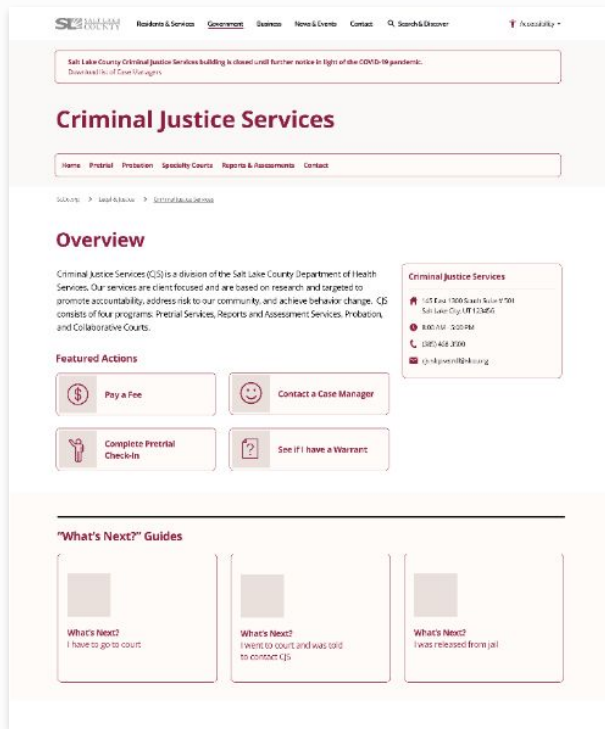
SL SALT LAKE COUNTY Residents & Services Government Business News & Events Contact Search & Discover Accessibility

Salt Lake County Criminal Justice Services building is closed until further notice in light of the COVID-19 pandemic.
Download list of Case Managers

Criminal Justice Services

Home Pretrial Probation Specialty Courts Reports & Assessments Contact

SLCo.org > Legal & Justice > Criminal Justice Services

Overview

Criminal Justice Services (CJS) is a division of the Salt Lake County Department of Health Services. Our services are client focused and are based on research and targeted to promote accountability, address risk to our community, and achieve behavior change. CJS consists of four programs: Pretrial Services, Reports and Assessment Services, Probation, and Collaborative Courts.

Criminal Justice Services

145 East 1300 South Suite 501
Salt Lake City, UT 123456

8:00 AM - 5:00 PM

(385) 468-3500

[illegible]

Featured Actions

Pay a Fee

Contact a Case Manager

Complete Pretrial Check-In

See if I have a Warrant

"What's Next?" Guides

What's Next?
I have to go to court

What's Next?
I went to court and was told to contact CJS

What's Next?
I was released from jail